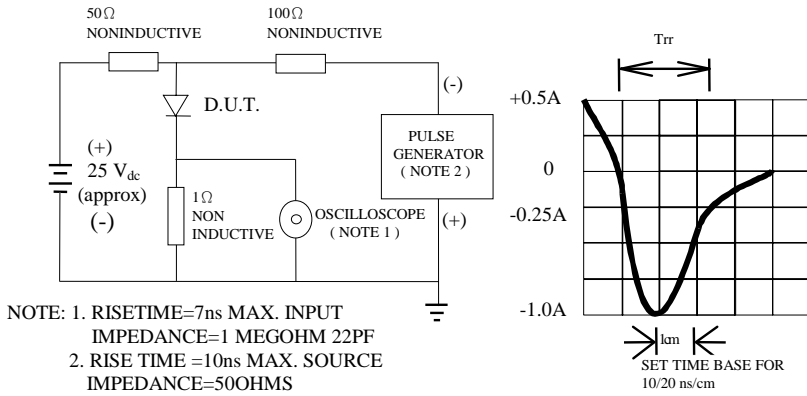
50Ω
NONINDUCTIVE

100Ω
NONINDUCTIVE

D.U.T.

(-)

(+)
25 V$_{dc}$
(approx)
(-)

PULSE
GENERATOR
( NOTE 2 )

1Ω
NON
INDUCTIVE

OSCILLOSCOPE
( NOTE 1 )

(+)

NOTE: 1. RISETIME=7ns MAX. INPUT IMPEDANCE=1 MEGOHM 22PF
2. RISE TIME =10ns MAX. SOURCE IMPEDANCE=50OHMS

Trr

+0.5A

0

-0.25A

-1.0A

lcm

SET TIME BASE FOR
10/20 ns/cm